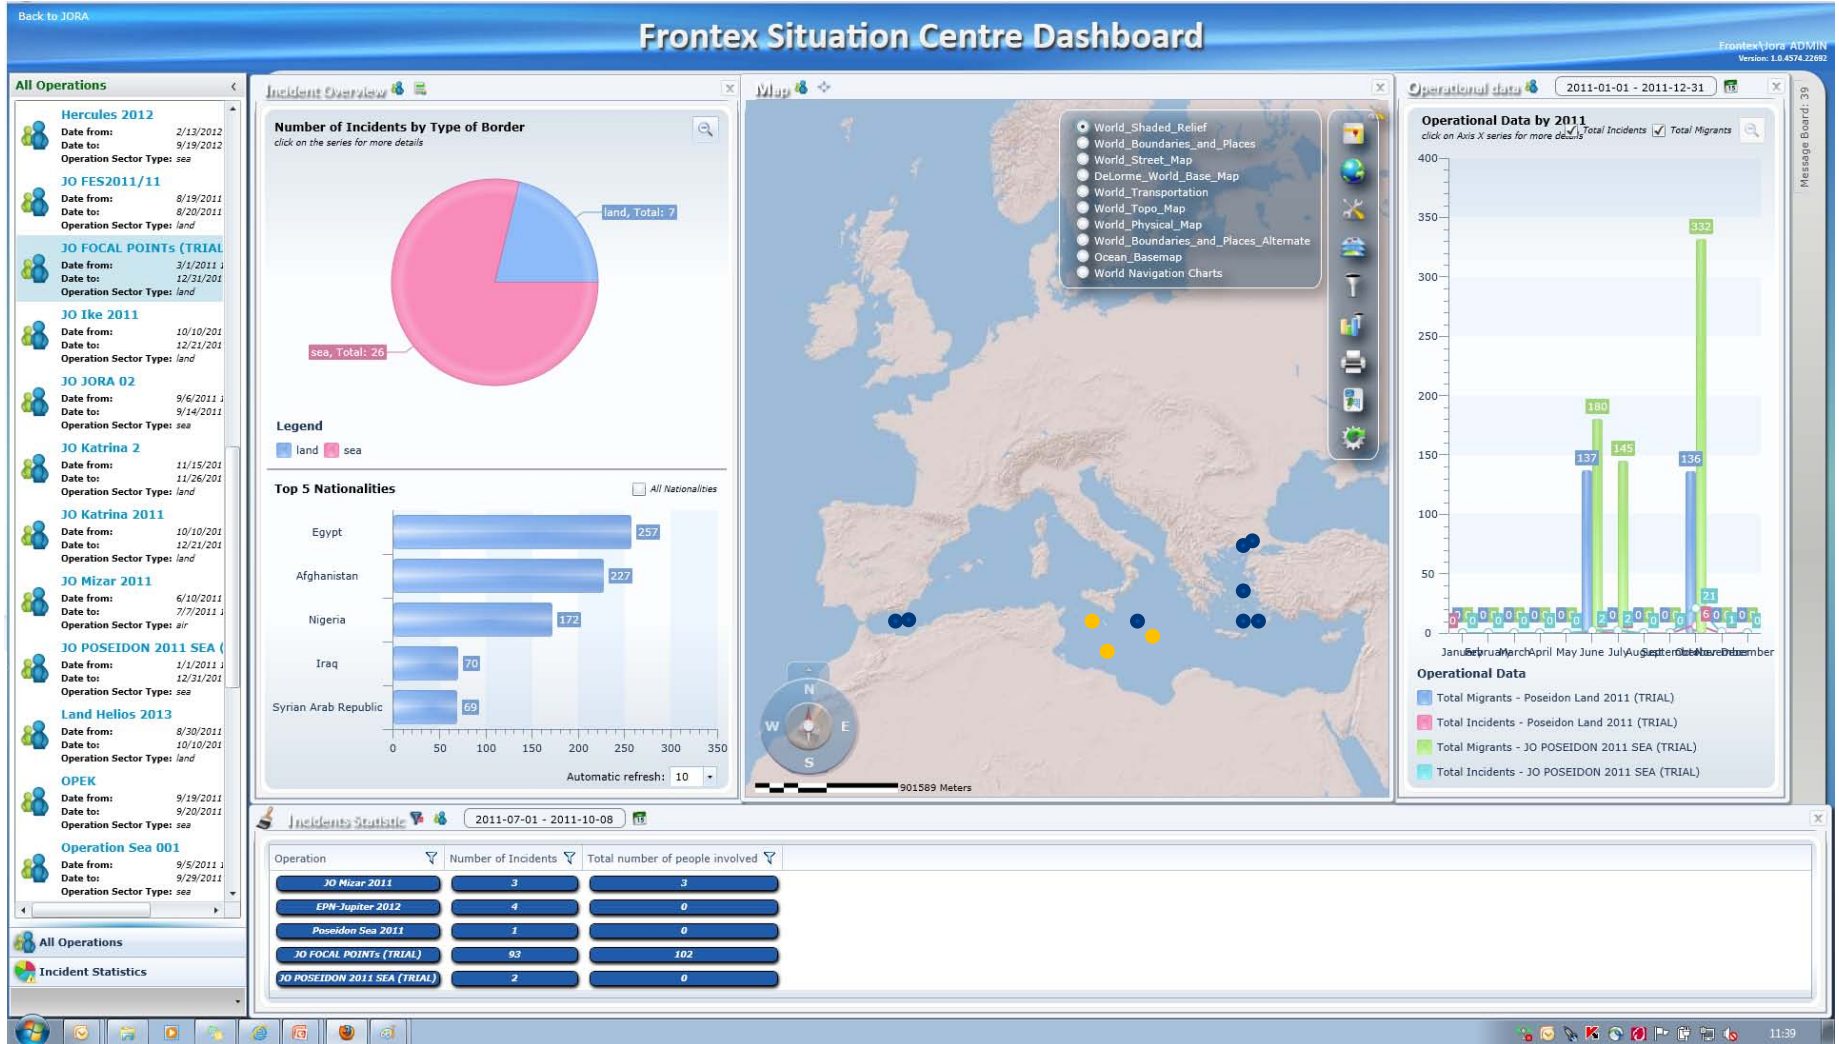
Back to JORA

Frontex Situation Centre Dashboard

Frontex\Jora ADMIN
Version: 1.0.4574.22692

All Operations

Hercules 2012
Date from: 2/13/2012
Date to: 9/19/2012
Operation Sector Type: sea

JO FES2011/11
Date from: 8/19/2011
Date to: 8/20/2011
Operation Sector Type: land

JO FOCAL POINTS (TRIAL
Date from: 3/1/2011
Date to: 12/31/201
Operation Sector Type: land

JO Ike 2011
Date from: 10/10/201
Date to: 12/21/201
Operation Sector Type: land

JO JORA 02
Date from: 9/6/2011
Date to: 9/14/2011
Operation Sector Type: sea

JO Katrina 2
Date from: 11/15/201
Date to: 11/26/201
Operation Sector Type: land

JO Katrina 2011
Date from: 10/10/201
Date to: 12/21/201
Operation Sector Type: land

JO Mizar 2011
Date from: 6/10/2011
Date to: 7/7/2011
Operation Sector Type: air

JO POSEIDON 2011 SEA (
Date from: 1/1/2011
Date to: 12/31/201
Operation Sector Type: sea

Land Helios 2013
Date from: 8/30/2011
Date to: 10/10/201
Operation Sector Type: land

OPEK
Date from: 9/19/2011
Date to: 9/20/2011
Operation Sector Type: sea

Operation Sea 001
Date from: 9/5/2011
Date to: 9/29/2011
Operation Sector Type: sea

All Operations
Incident Statistics

Incident Overview

Number of Incidents by Type of Border
click on the series for more details

land, Total: 7
sea, Total: 26

Legend
land sea

Top 5 Nationalities
All Nationalities

Egypt 257
Afghanistan 227
Nigeria 172
Iraq 70
Syrian Arab Republic 69

0 50 100 150 200 250 300 350

Automatic refresh: 10

Map

World_Shaded_Relief
World_Boundaries_and_Places
World_Street_Map
DeLorme_World_Base_Map
World_Transportation
World_Topo_Map
World_Physical_Map
World_Boundaries_and_Places_Alternate
Ocean_Basemap
World Navigation Charts

N W E S

901589 Meters

Operational data 2011-01-01 - 2011-12-31

Operational Data by 2011
click on Axis X series for more details
Total Incidents Total Migrants

400 350 300 250 200 150 100 50 0

332 180 145 137 136 21 6 0 2 1

January February March April May June July August September October November December

Operational Data
Total Migrants - Poseidon Land 2011 (TRIAL)
Total Incidents - Poseidon Land 2011 (TRIAL)
Total Migrants - JO POSEIDON 2011 SEA (TRIAL)
Total Incidents - JO POSEIDON 2011 SEA (TRIAL)

Message Board: 39

Incidents Statistic 2011-07-01 - 2011-10-08

| Operation | Number of Incidents | Total number of people involved |
|---|---|---|
| JO Mizar 2011 | 3 | 3 |
| EPN-Jupiter 2012 | 4 | 0 |
| Poseidon Sea 2011 | 1 | 0 |
| JO FOCAL POINTs (TRIAL) | 93 | 102 |
| JO POSEIDON 2011 SEA (TRIAL) | 2 | 0 |

11:39